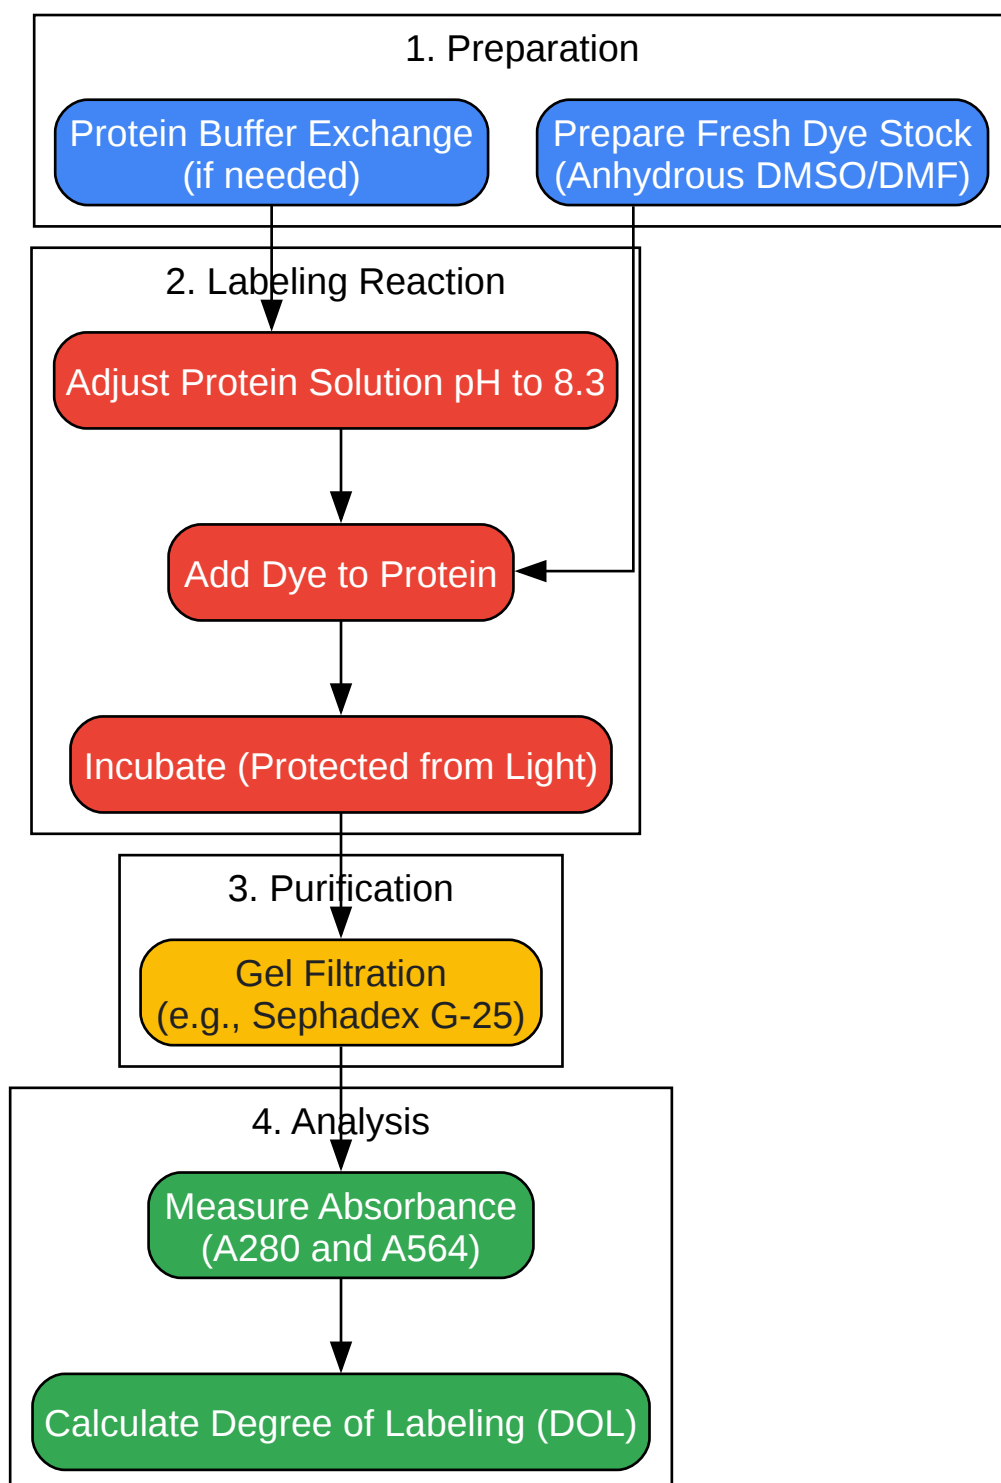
1. Preparation

Protein Buffer Exchange (if needed)

Prepare Fresh Dye Stock (Anhydrous DMSO/DMF)

2. Labeling Reaction

Adjust Protein Solution pH to 8.3

Add Dye to Protein

Incubate (Protected from Light)

3. Purification

Gel Filtration (e.g., Sephadex G-25)

4. Analysis

Measure Absorbance (A280 and A564)

Calculate Degree of Labeling (DOL)